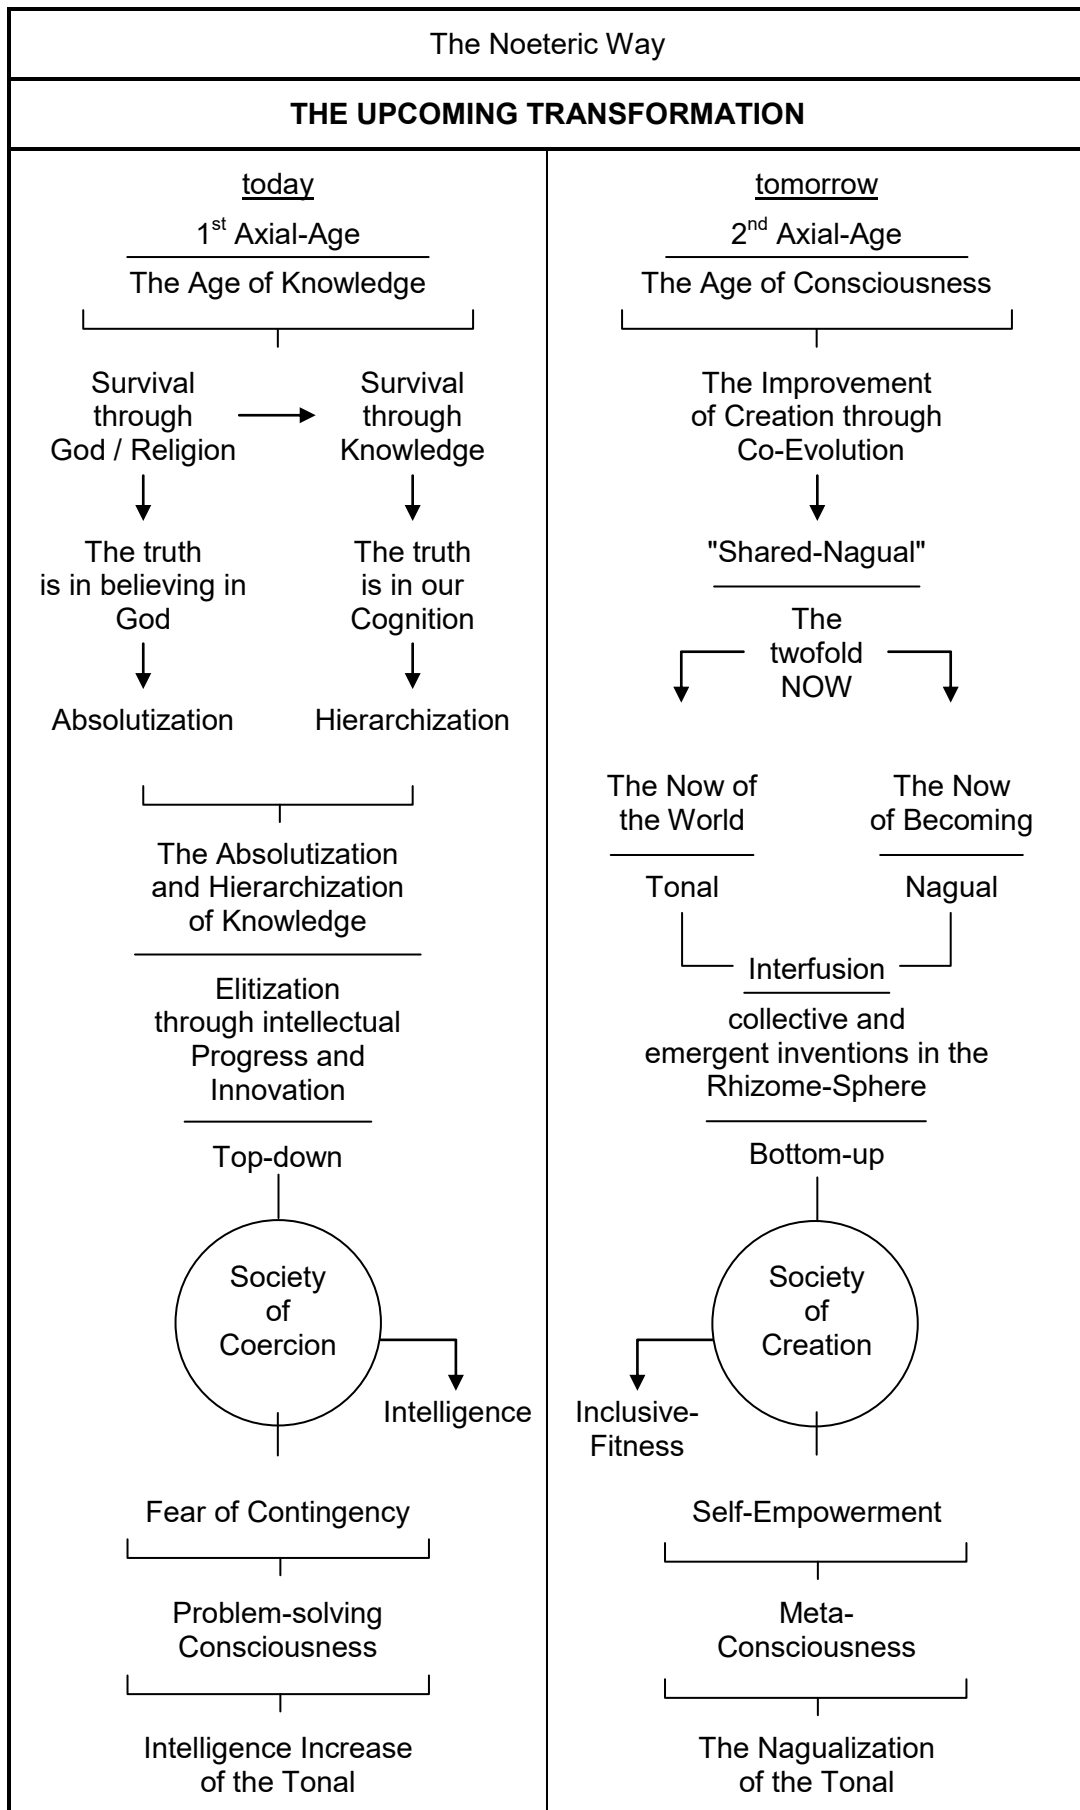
The Noeteric Way

THE UPCOMING TRANSFORMATION

today

1$^{st}$ Axial-Age

The Age of Knowledge

Survival through God / Religion

Survival through Knowledge

The truth is in believing in God

The truth is in our Cognition

Absolutization

Hierarchization

The Absolutization and Hierarchization of Knowledge

Elitization through intellectual Progress and Innovation

Top-down

Society of Coercion

Intelligence

Fear of Contingency

Problem-solving Consciousness

Intelligence Increase of the Tonal

tomorrow

2$^{nd}$ Axial-Age

The Age of Consciousness

The Improvement of Creation through Co-Evolution

"Shared-Nagual"

The twofold NOW

The Now of the World

The Now of Becoming

Tonal

Nagual

Interfusion

collective and emergent inventions in the Rhizome-Sphere

Bottom-up

Society of Creation

Inclusive-Fitness

Self-Empowerment

Meta-Consciousness

The Nagualization of the Tonal